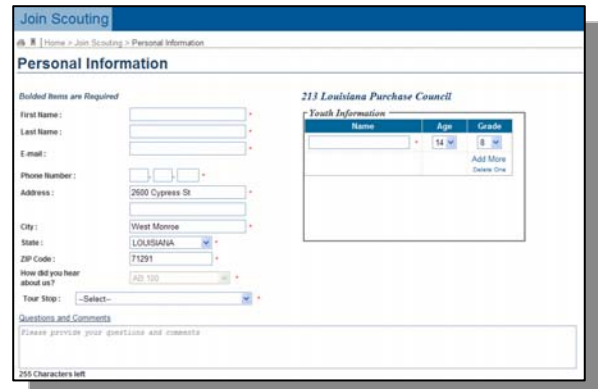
Join Scouting

| Home > Join Scouting > Personal Information

Personal Information

Bolded Items are Required

First Name: *

Last Name: *

E-mail: *

Phone Number: *

Address: 2600 Cypress St *

City: West Monroe *

State: LOUISIANA *

ZIP Code: 71291 *

How did you hear about us? AB 100 *

Tour Stop: --Select-- *

Questions and Comments

Please provide your questions and comments

255 Characters left

213 Louisiana Purchase Council

Youth Information

| Name | Age | Grade |
|---|---|---|
| * | 14 | 8 |

Add More
Delete One